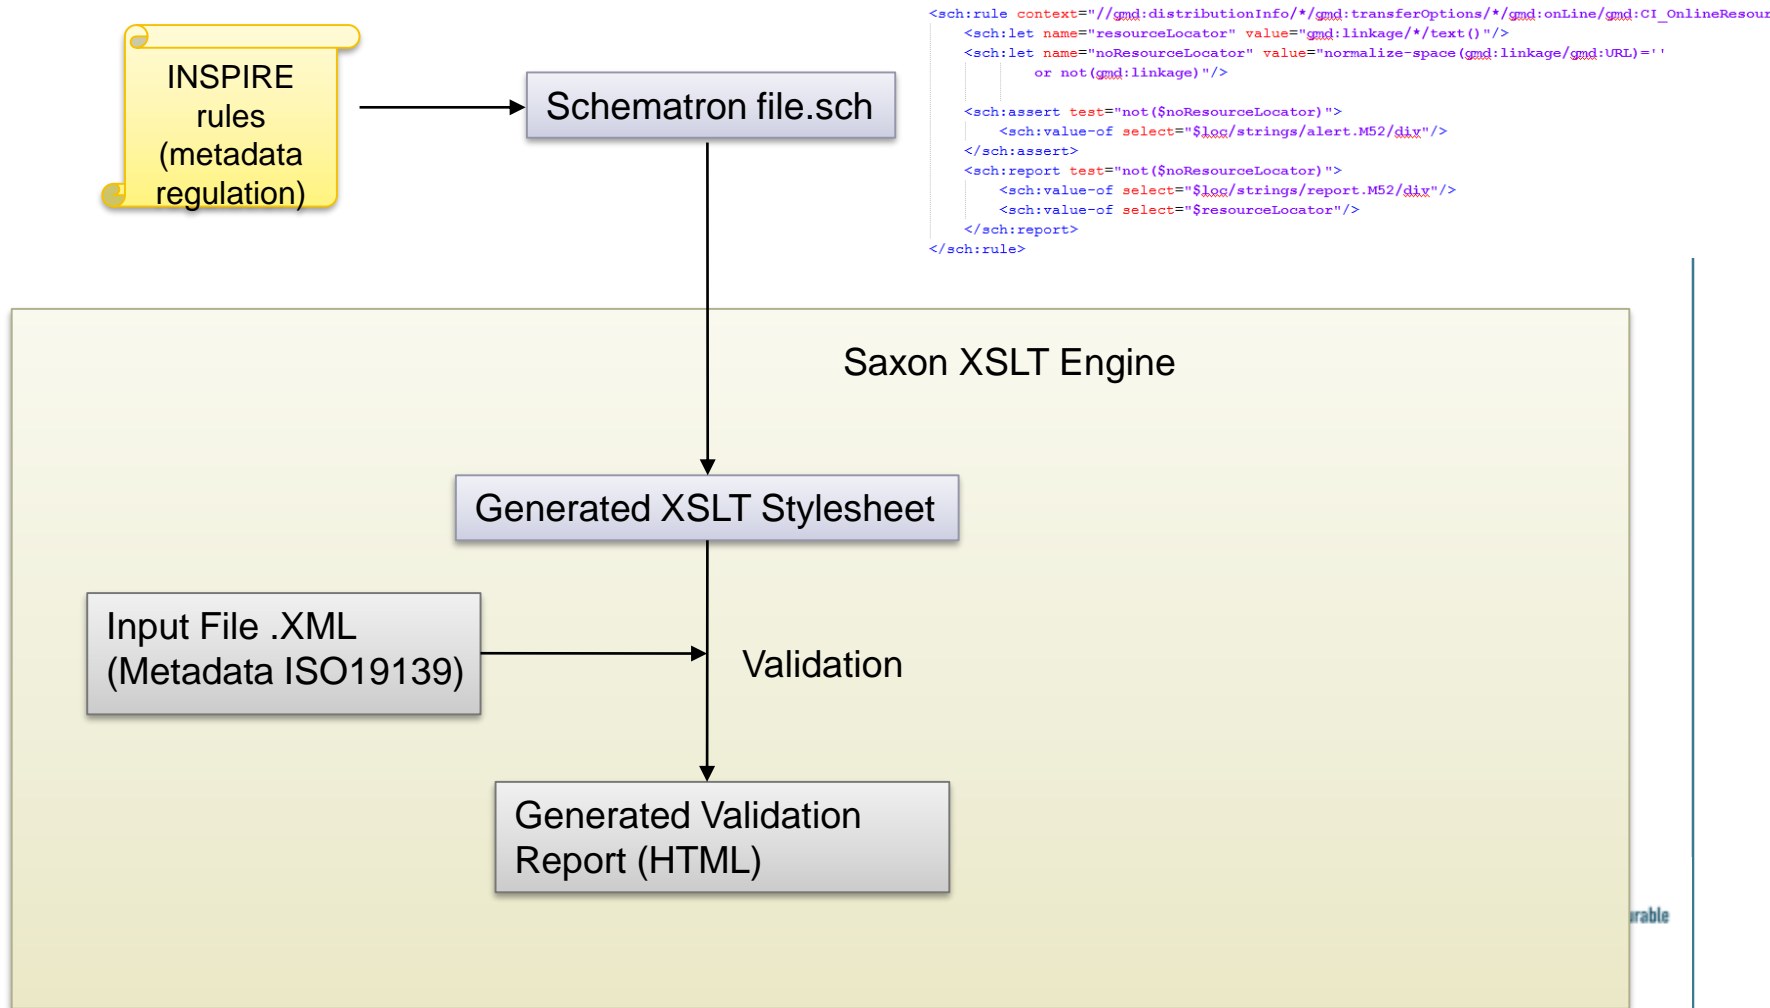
INSPIRE rules (metadata regulation)

Schematron file.sch

```
<sch:rule context="//gmd:distributionInfo/*/gmd:transferOptions/*/gmd:onLine/gmd:CI_OnlineResour
    <sch:let name="resourceLocator" value="gmd:linkage/*/text()"/>
    <sch:let name="noResourceLocator" value="normalize-space(gmd:linkage/gmd:URL)=''
        or not(gmd:linkage)"/>

    <sch:assert test="not($noResourceLocator)">
        <sch:value-of select="$loc/strings/alert.M52/div"/>
    </sch:assert>
    <sch:report test="not($noResourceLocator)">
        <sch:value-of select="$loc/strings/report.M52/div"/>
        <sch:value-of select="$resourceLocator"/>
    </sch:report>
</sch:rule>
```

Saxon XSLT Engine

Generated XSLT Stylesheet

Input File .XML (Metadata ISO19139)

Validation

Generated Validation Report (HTML)

rable